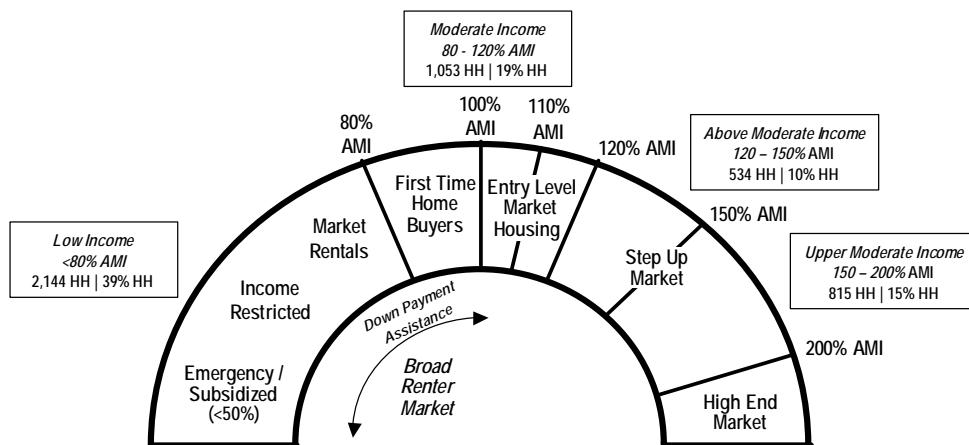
Moderate Income
80 - 120% AMI
1,053 HH | 19% HH

100% AMI

110% AMI

80% AMI

120% AMI

Above Moderate Income
120 – 150% AMI
534 HH | 10% HH

150% AMI

Low Income
<80% AMI
2,144 HH | 39% HH

Upper Moderate Income
150 – 200% AMI
815 HH | 15% HH

200% AMI

First Time Home Buyers

Entry Level Market Housing

Market Rentals

Income Restricted

Step Up Market

Down Payment Assistance

Broad Renter Market

Emergency / Subsidized (<50%)

High End Market